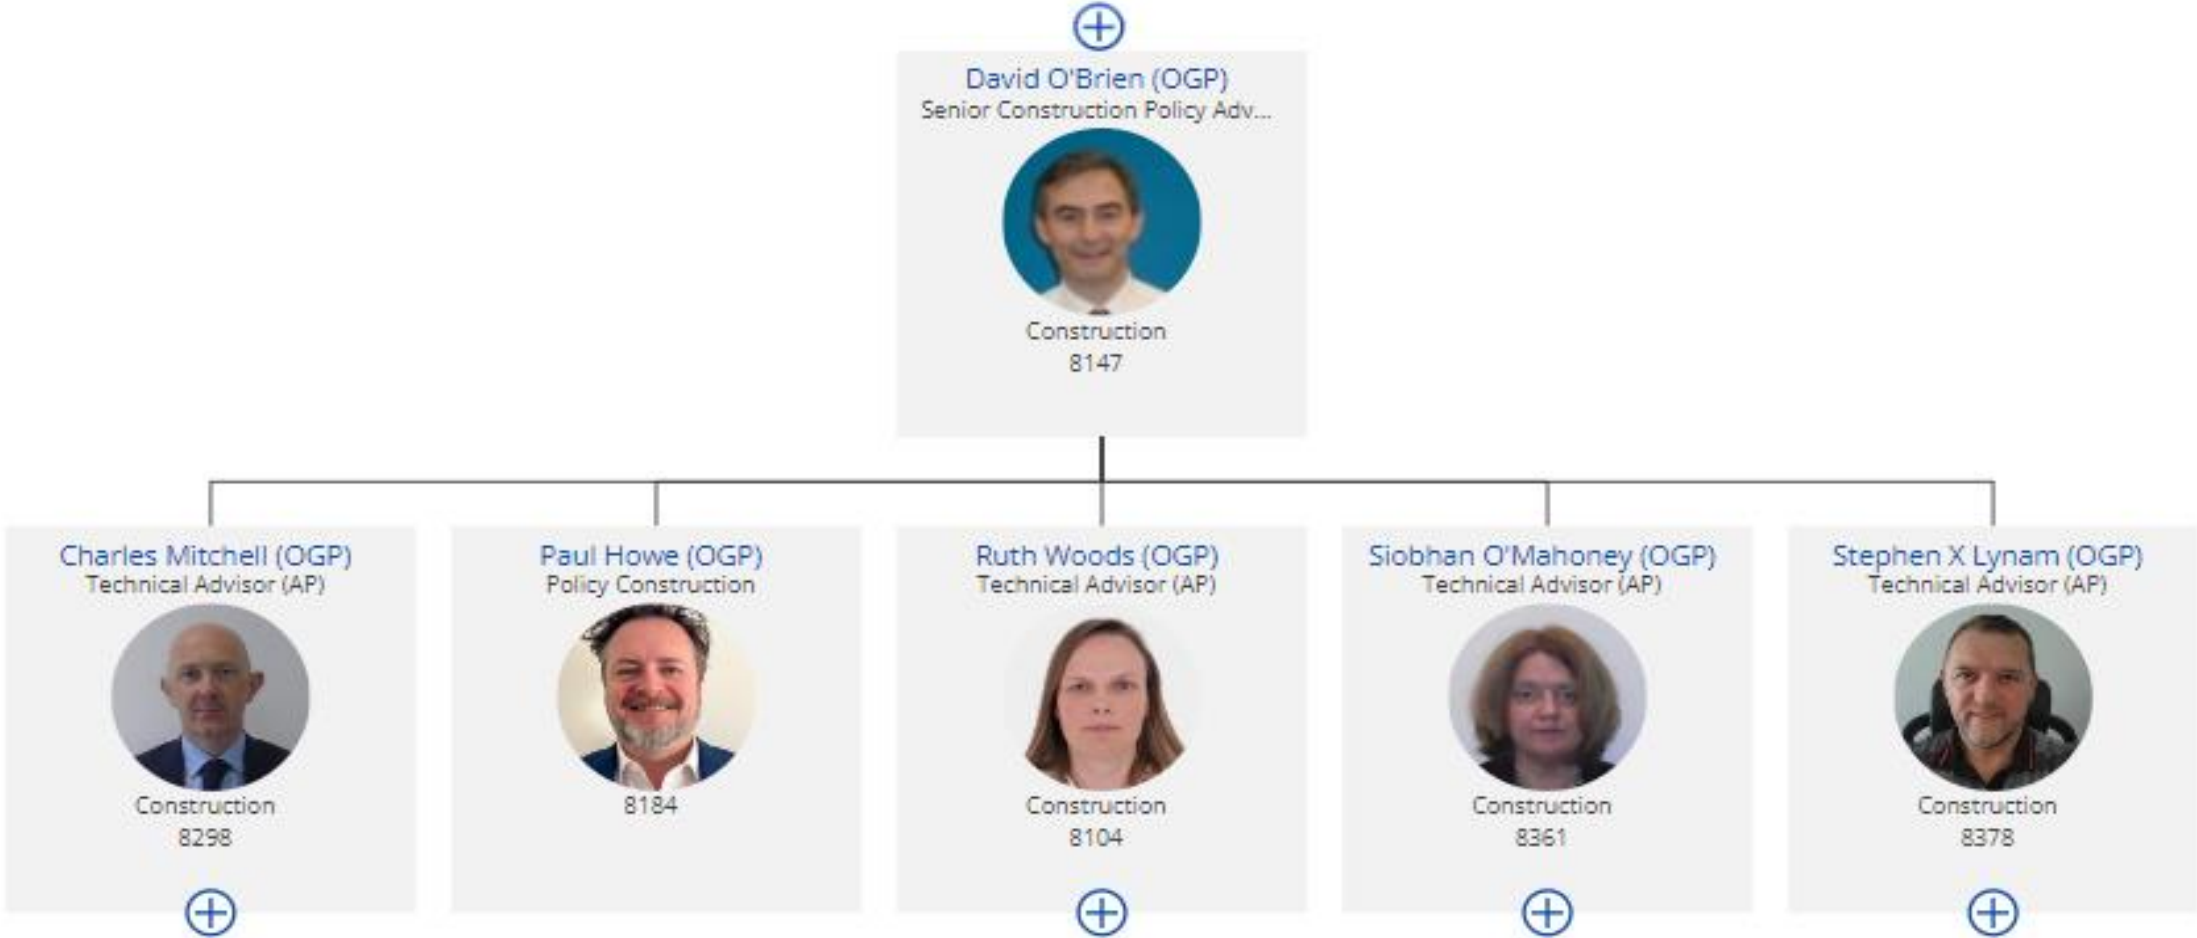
David O'Brien (OGP)
Senior Construction Policy Adv...
Construction
8147

Charles Mitchell (OGP)
Technical Advisor (AP)
Construction
8298

Paul Howe (OGP)
Policy Construction
8184

Ruth Woods (OGP)
Technical Advisor (AP)
Construction
8104

Siobhan O'Mahoney (OGP)
Technical Advisor (AP)
Construction
8361

Stephen X Lynam (OGP)
Technical Advisor (AP)
Construction
8378